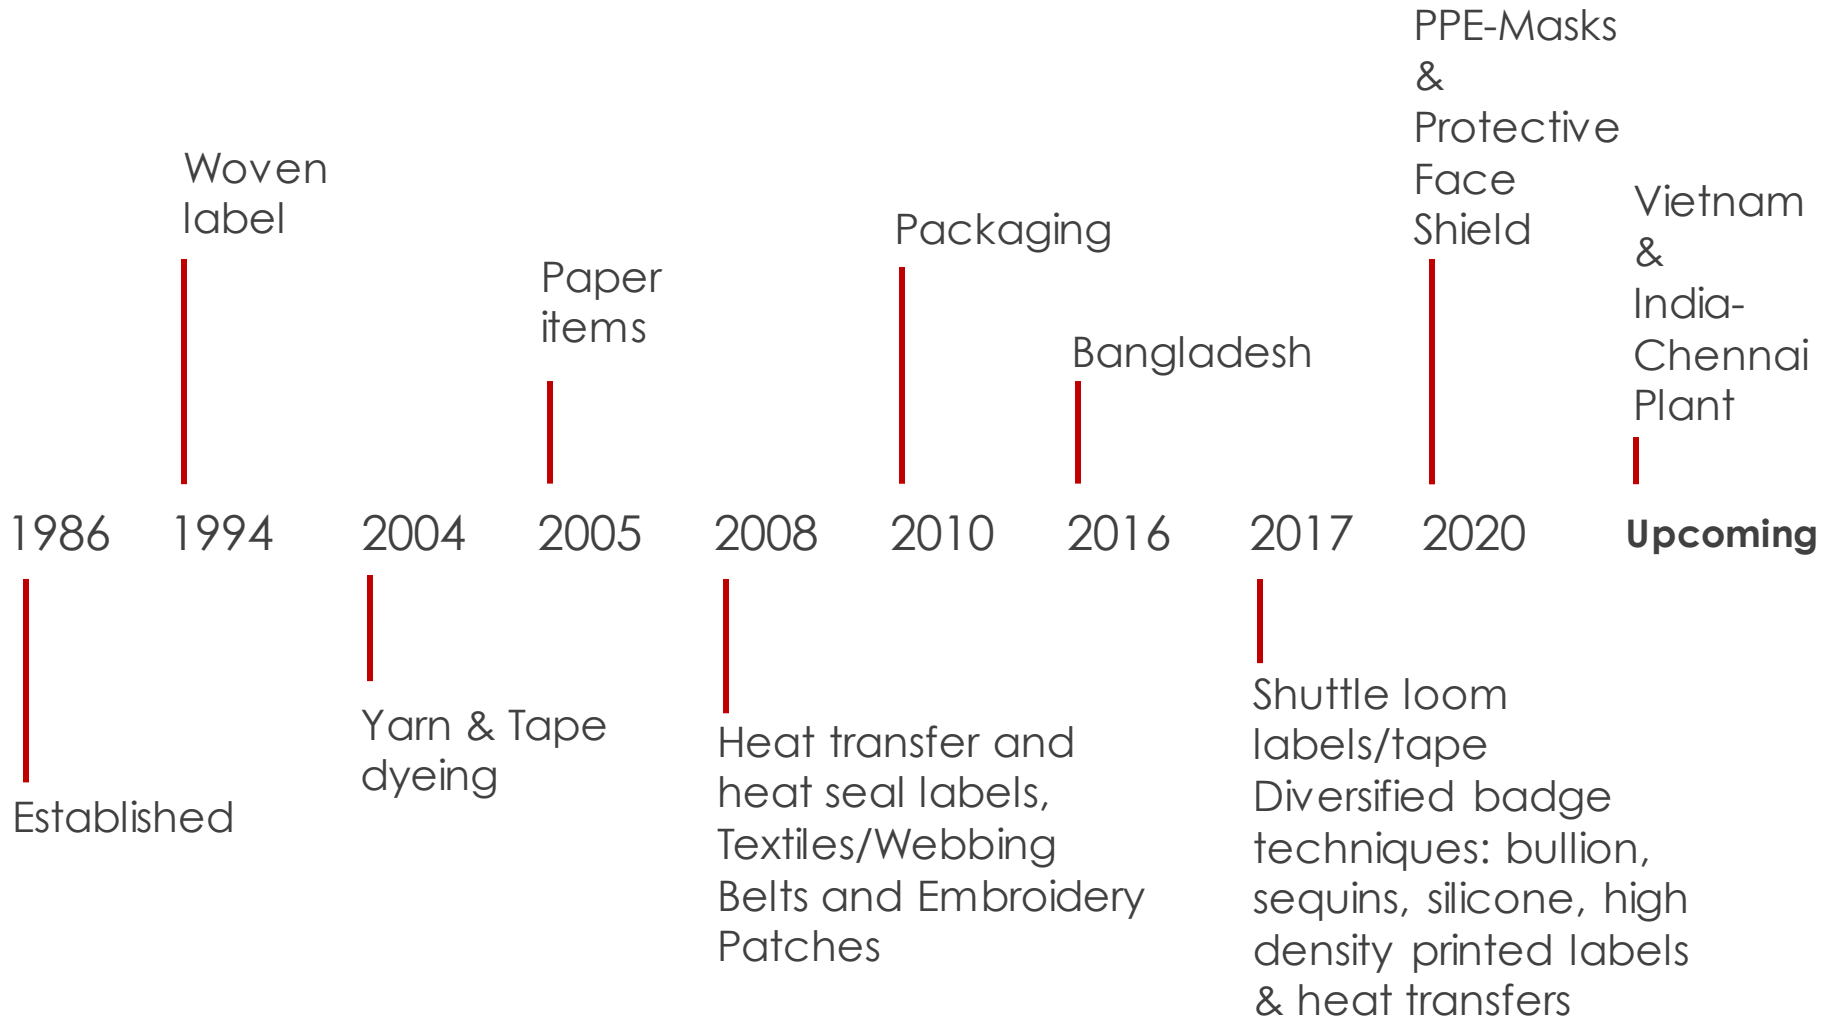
PPE-Masks & Protective Face Shield

Woven label

Packaging

Vietnam & India-Chennai Plant

Paper items

Bangladesh

1986 1994 2004 2005 2008 2010 2016 2017 2020 **Upcoming**

Established

Yarn & Tape dyeing

Heat transfer and heat seal labels, Textiles/Webbing Belts and Embroidery Patches

Shuttle loom labels/tape Diversified badge techniques: bullion, sequins, silicone, high density printed labels & heat transfers